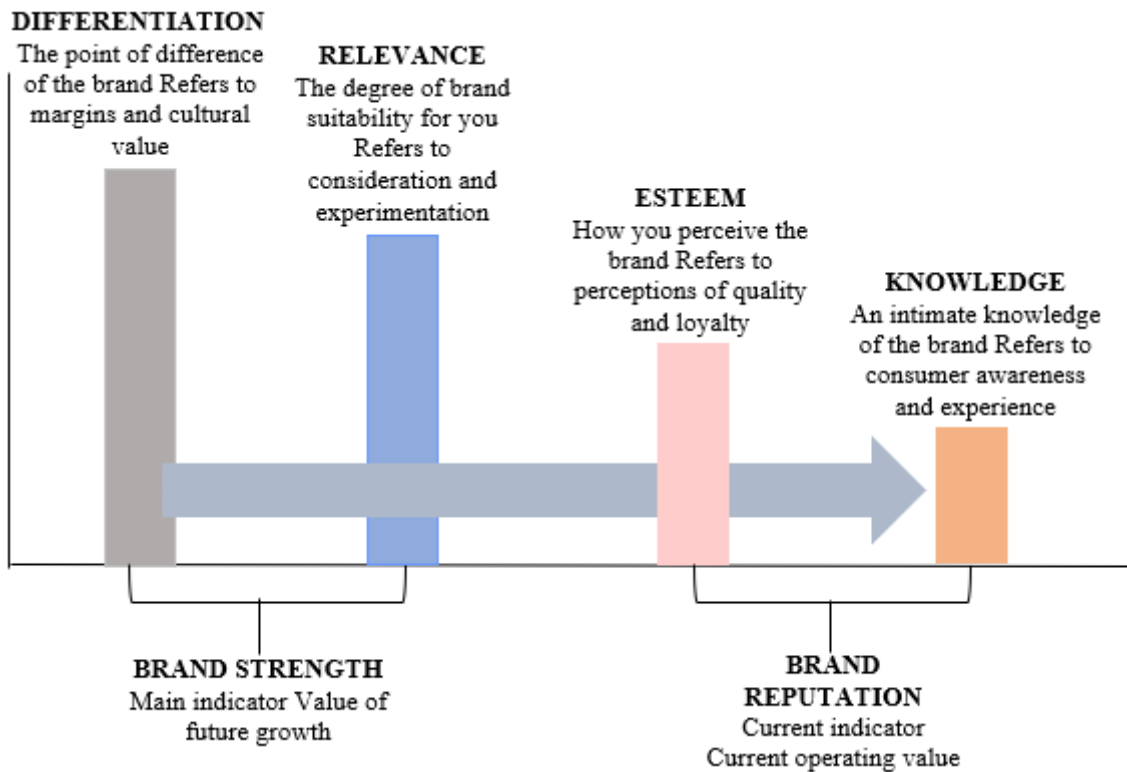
DIFFERENTIATION
The point of difference of the brand Refers to margins and cultural value

RELEVANCE
The degree of brand suitability for you Refers to consideration and experimentation

ESTEEM
How you perceive the brand Refers to perceptions of quality and loyalty

KNOWLEDGE
An intimate knowledge of the brand Refers to consumer awareness and experience

BRAND STRENGTH
Main indicator Value of future growth

BRAND REPUTATION
Current indicator
Current operating value